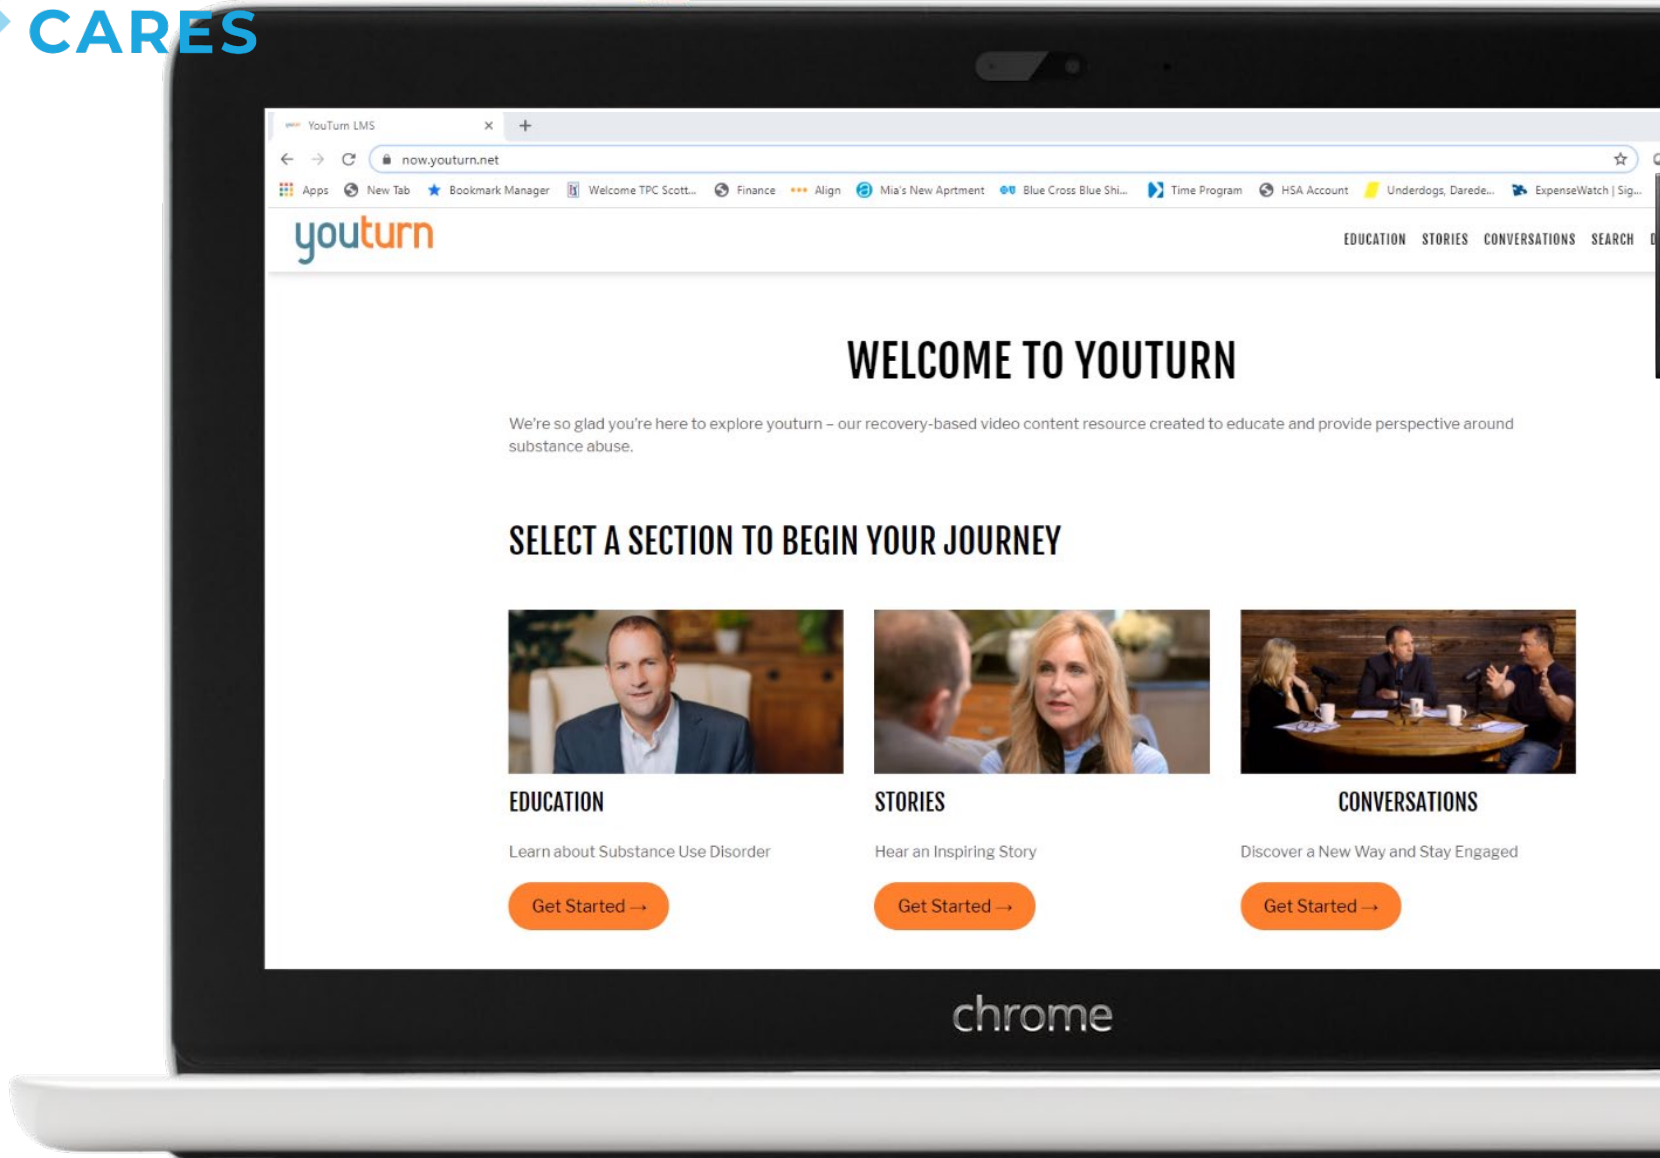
CARES

YouTurn LMS

now.youturn.net

Apps New Tab Bookmark Manager Welcome TPC Scott... Finance Align Mia's New Aprtment Blue Cross Blue Shi... Time Program HSA Account Underdogs, Darede... ExpenseWatch | Sig...

youturn

EDUCATION STORIES CONVERSATIONS SEARCH

WELCOME TO YOUTURN

We're so glad you're here to explore youturn – our recovery-based video content resource created to educate and provide perspective around substance abuse.

SELECT A SECTION TO BEGIN YOUR JOURNEY

EDUCATION

Learn about Substance Use Disorder

Get Started →

STORIES

Hear an Inspiring Story

Get Started →

CONVERSATIONS

Discover a New Way and Stay Engaged

Get Started →

chrome